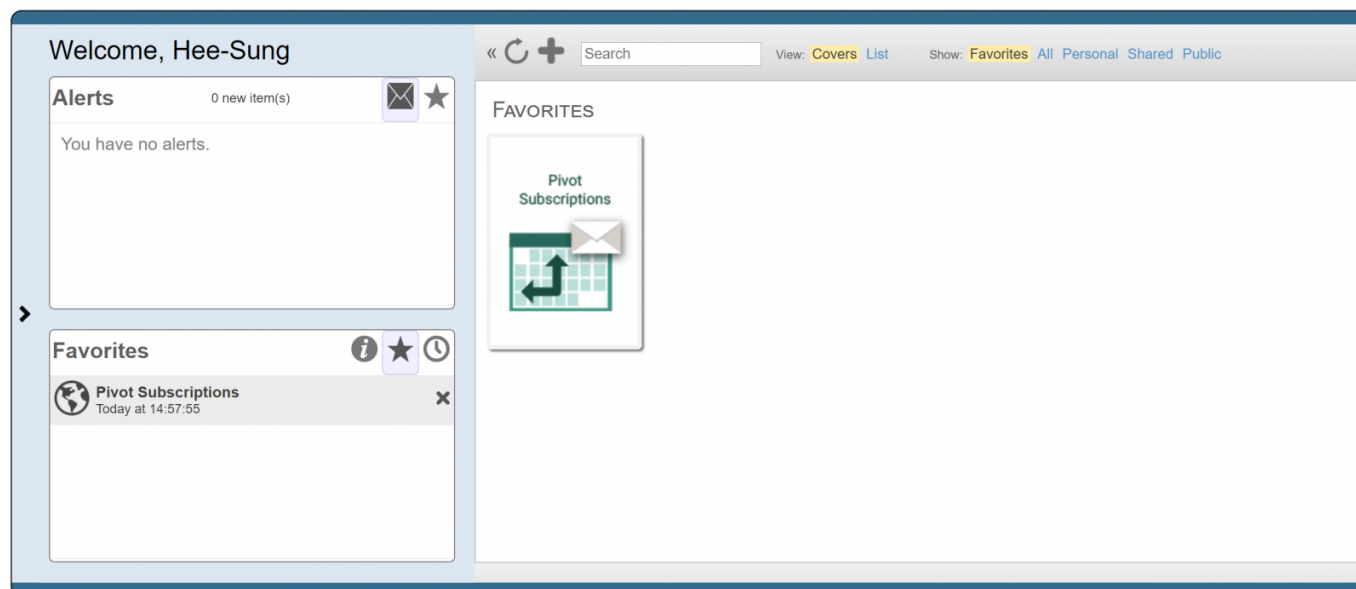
Welcome, Hee-Sung

Alerts 0 new item(s)

You have no alerts.

Favorites

Pivot Subscriptions
Today at 14:57:55

«

Search

View: Covers List

Show: Favorites All Personal Shared Public

FAVORITES

Pivot Subscriptions